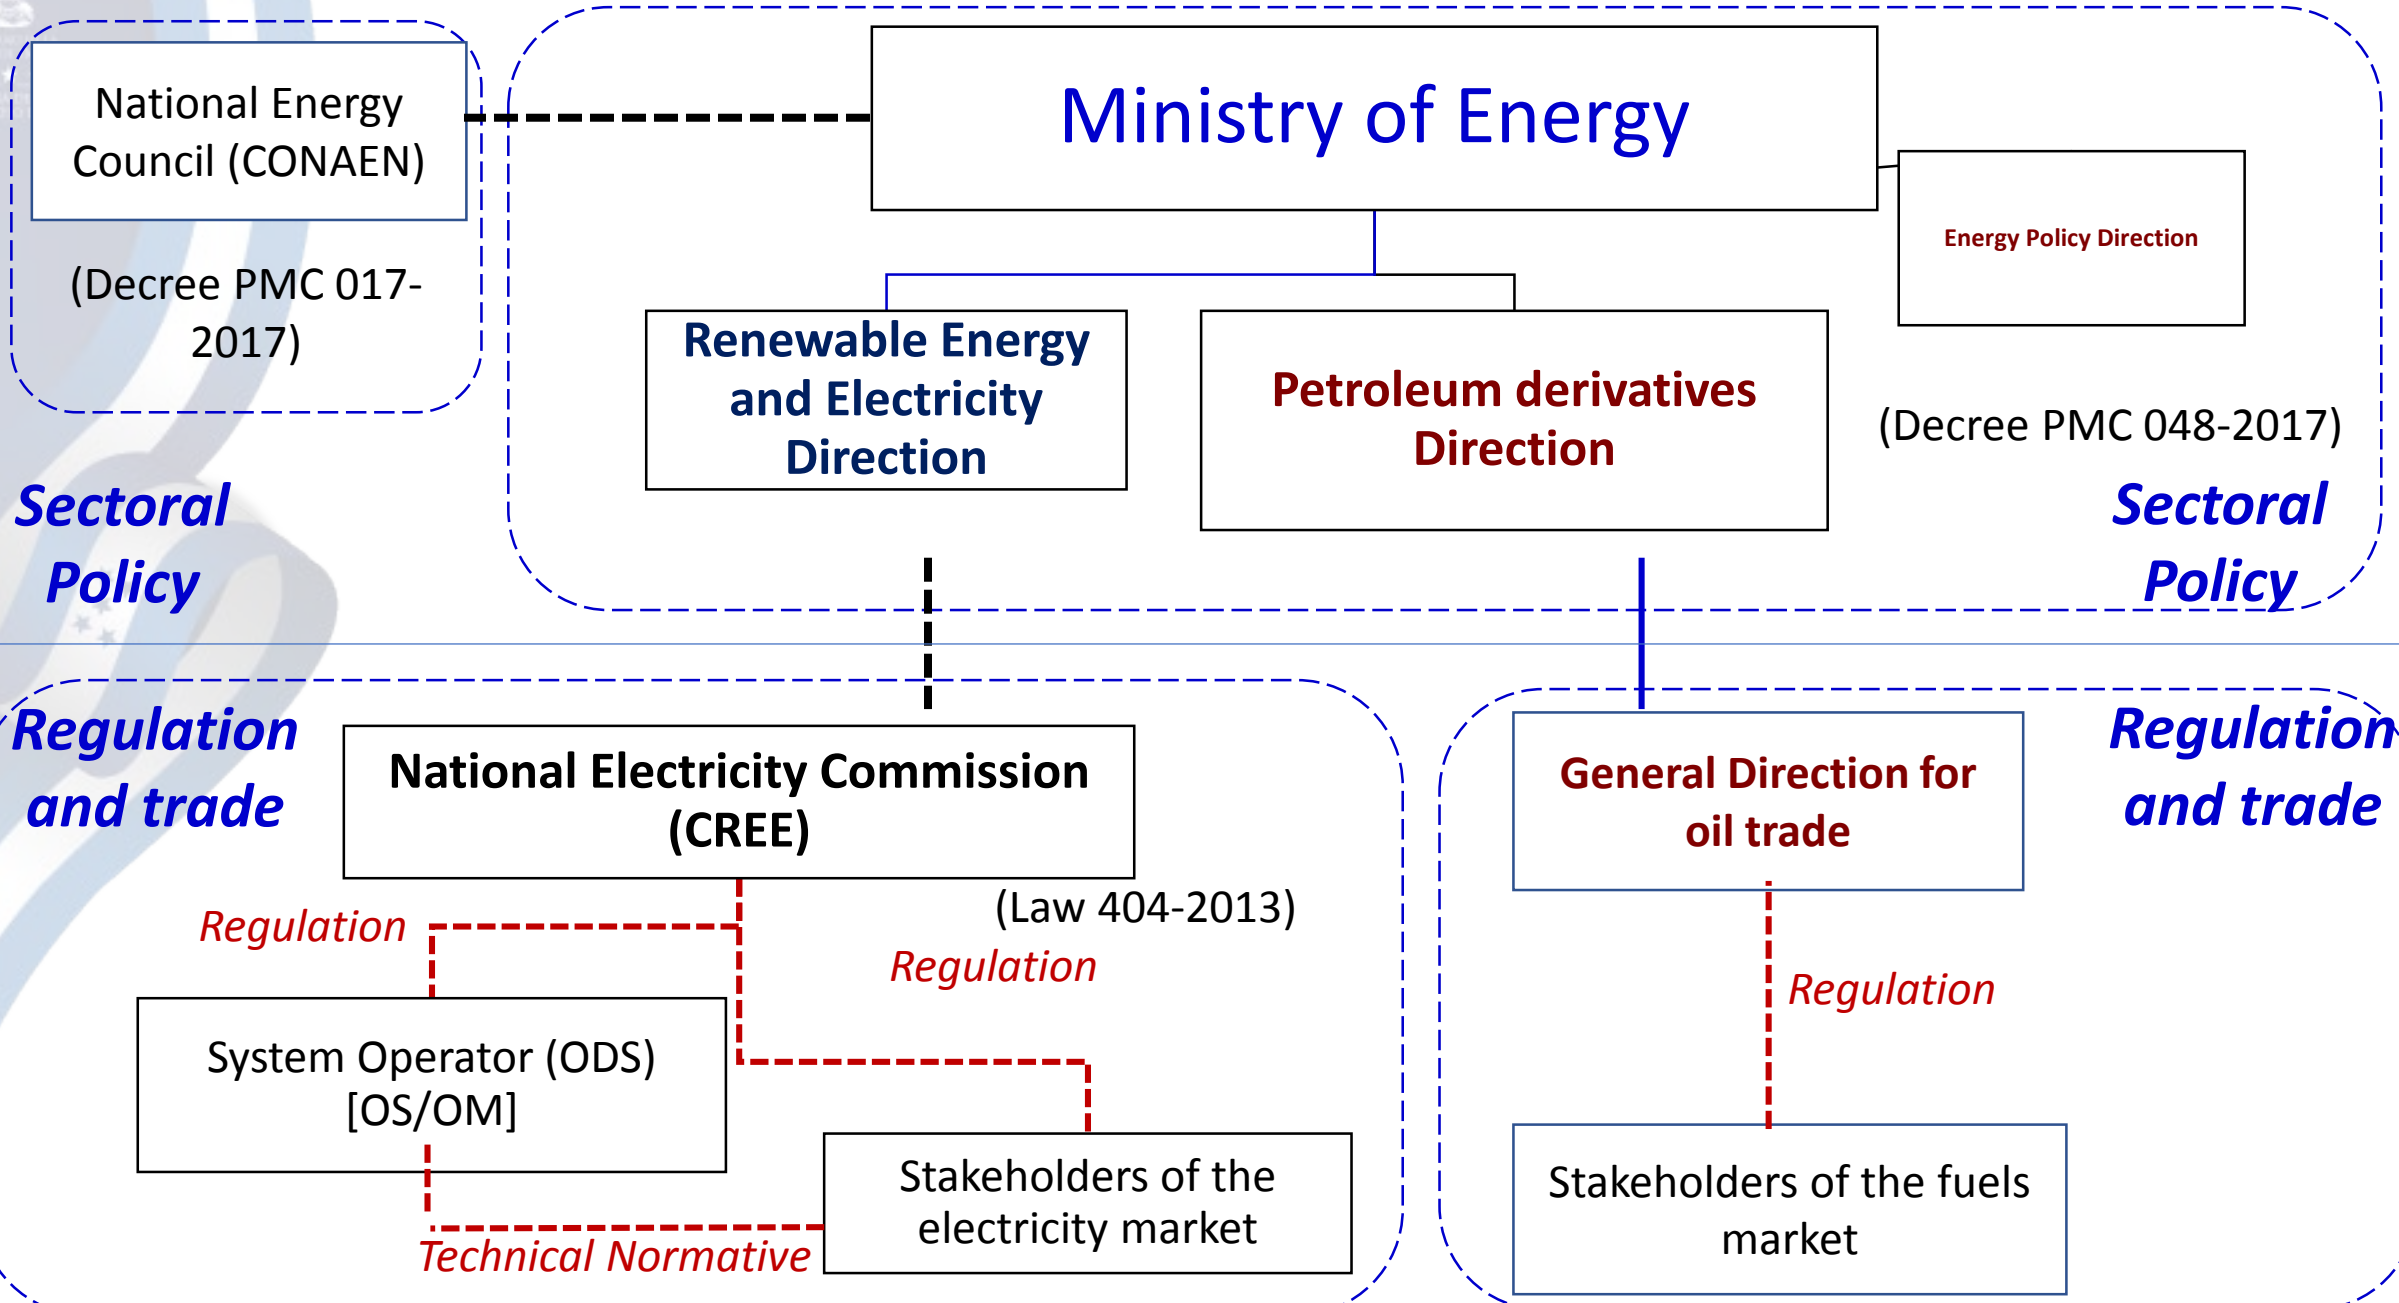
National Energy Council (CONAEN)

(Decree PMC 017-2017)

Ministry of Energy

Energy Policy Direction

Renewable Energy and Electricity Direction

Petroleum derivatives Direction

(Decree PMC 048-2017)

Sectoral Policy

Sectoral Policy

Regulation and trade

National Electricity Commission (CREE)

(Law 404-2013)

Regulation

Regulation

System Operator (ODS) [OS/OM]

Stakeholders of the electricity market

Technical Normative

Regulation and trade

General Direction for oil trade

Regulation

Stakeholders of the fuels market